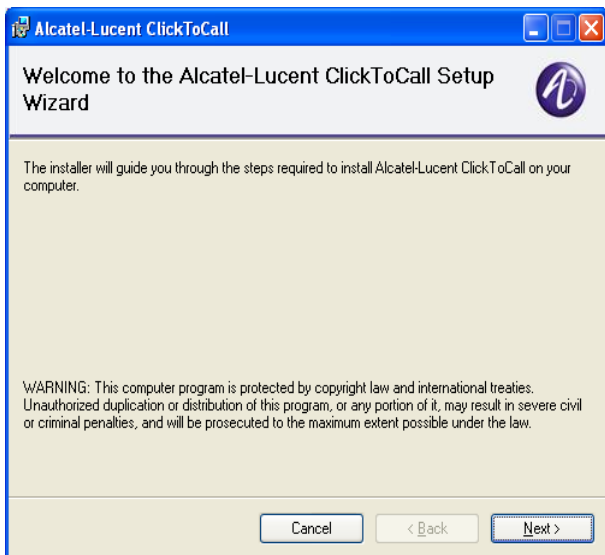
Alcatel-Lucent ClickToCall

Welcome to the Alcatel-Lucent ClickToCall Setup Wizard

The installer will guide you through the steps required to install Alcatel-Lucent ClickToCall on your computer.

WARNING: This computer program is protected by copyright law and international treaties. Unauthorized duplication or distribution of this program, or any portion of it, may result in severe civil or criminal penalties, and will be prosecuted to the maximum extent possible under the law.

Cancel
< Back
Next >